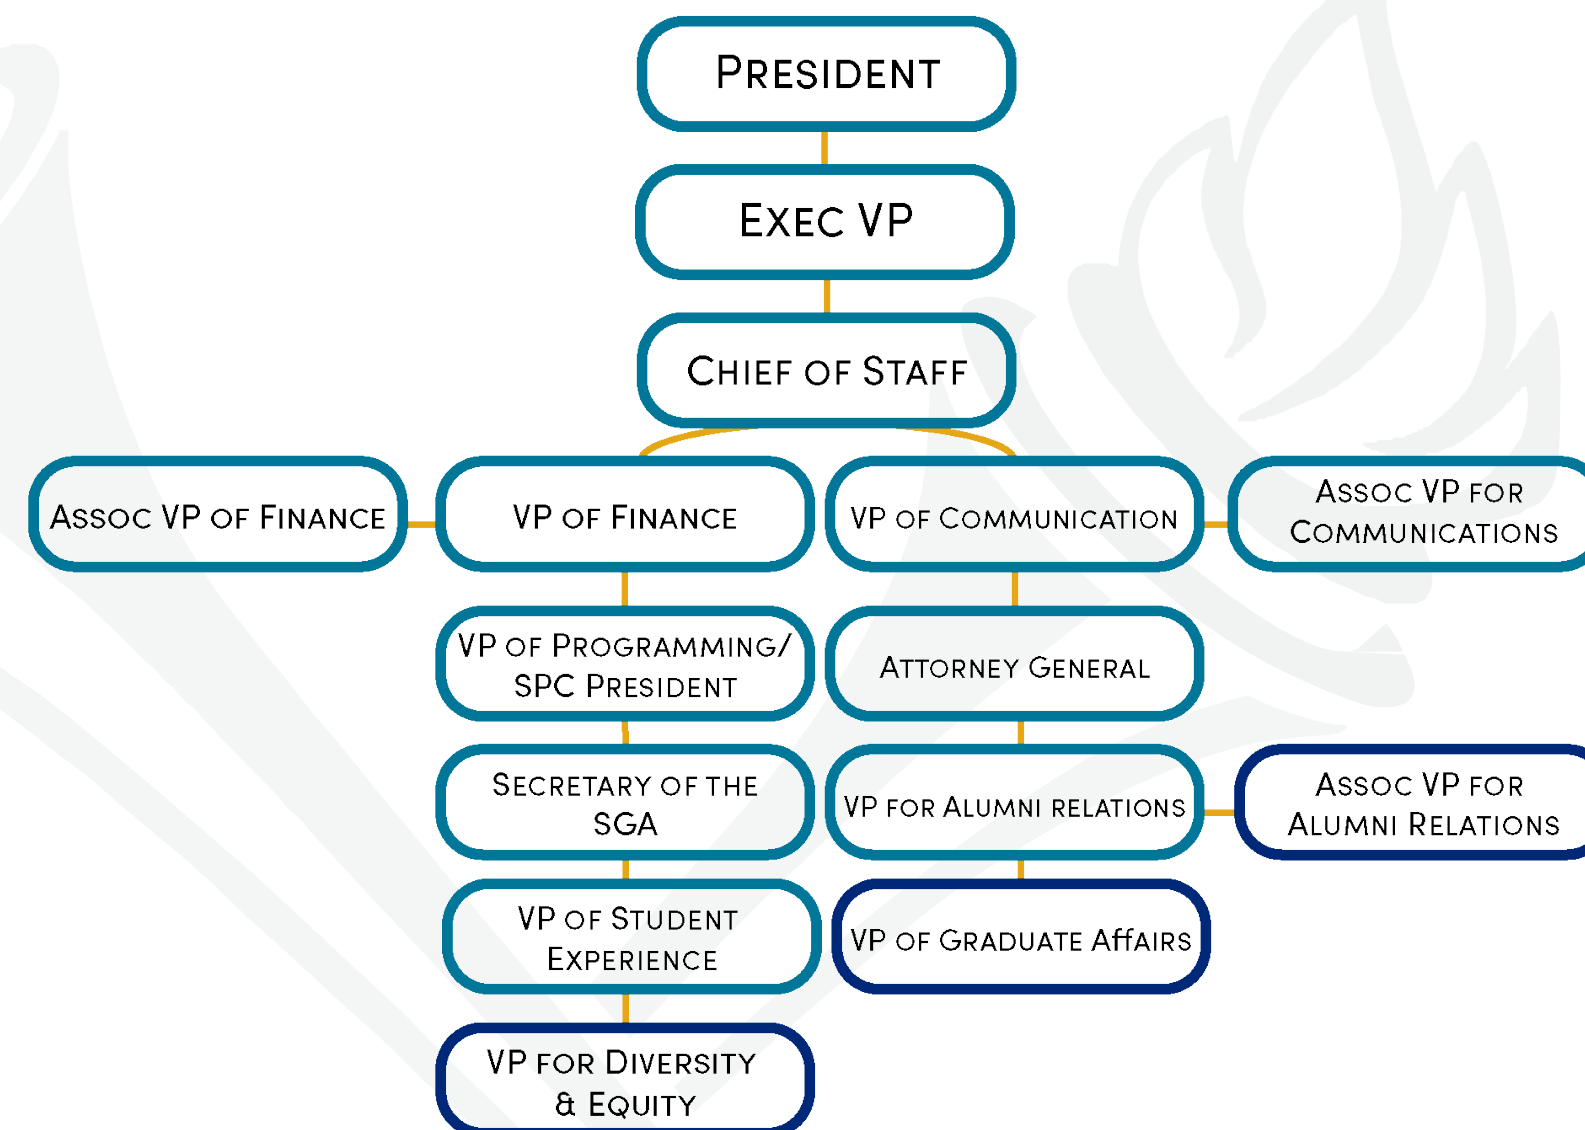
President

Exec VP

Chief of Staff

Assoc VP of Finance

VP of Finance

VP of Communication

Assoc VP for Communications

VP of Programming/ SPC President

Attorney General

Secretary of the SGA

VP for Alumni relations

Assoc VP for Alumni Relations

VP of Student Experience

VP of Graduate Affairs

VP for Diversity & Equity